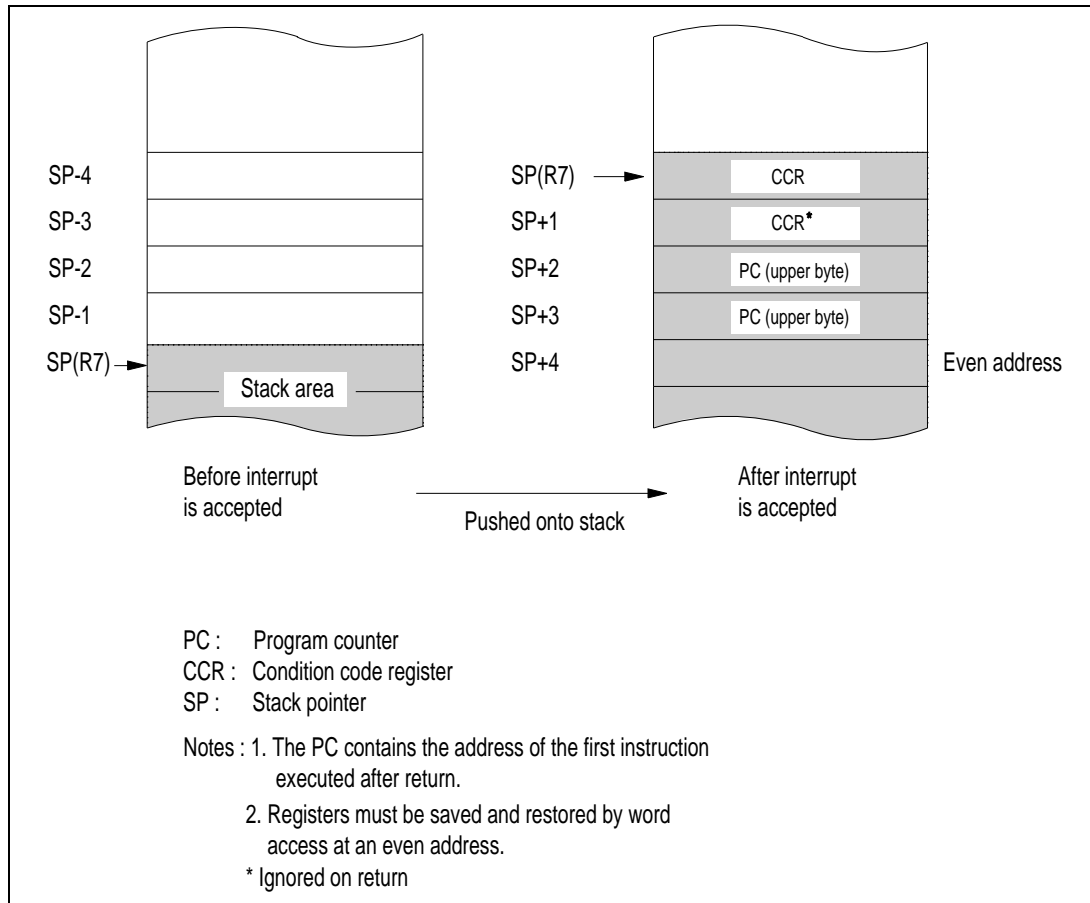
SP-4
SP-3
SP-2
SP-1
SP(R7)
Stack area

SP(R7)
SP+1
SP+2
SP+3
SP+4
CCR
CCR*
PC (upper byte)
PC (upper byte)
Even address

Before interrupt is accepted

Pushed onto stack

After interrupt is accepted

PC : Program counter
CCR : Condition code register
SP : Stack pointer

Notes : 1. The PC contains the address of the first instruction executed after return.
2. Registers must be saved and restored by word access at an even address.
* Ignored on return